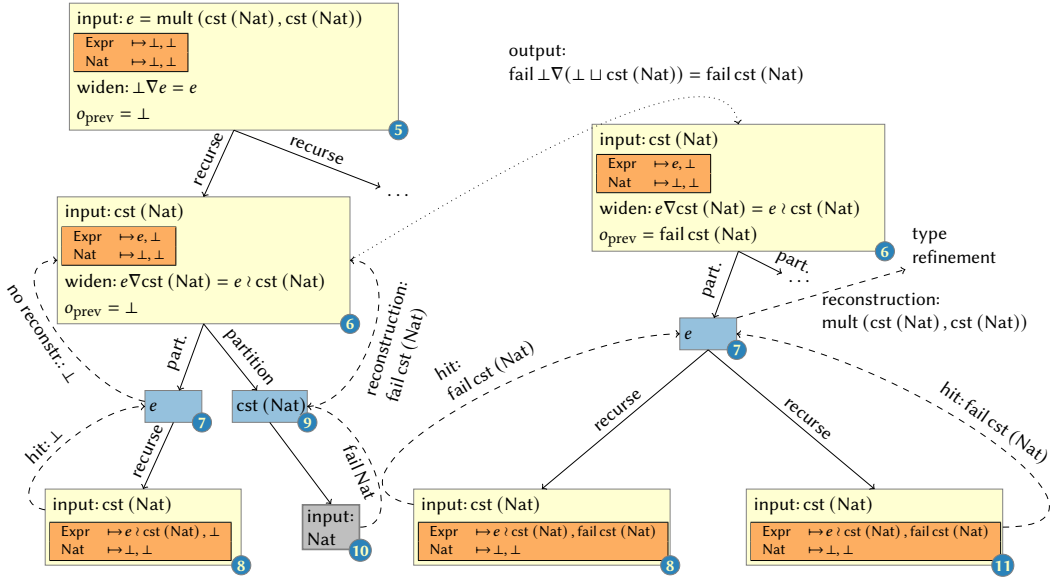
input: $e$ = mult (cst (Nat) , cst (Nat))

| Expr | $\mapsto \bot, \bot$ |
|---|---|
| Nat | $\mapsto \bot, \bot$ |

widen: $\bot \nabla e = e$

$o_{\text{prev}} = \bot$

5

recurse

recurse

. . .

output:
fail $\bot \nabla (\bot \sqcup$ cst (Nat)) = fail cst (Nat)

input: cst (Nat)

| Expr | $\mapsto e, \bot$ |
|---|---|
| Nat | $\mapsto \bot, \bot$ |

widen: $e \nabla$cst (Nat) = $e \wr$ cst (Nat)

$o_{\text{prev}}$ = fail cst (Nat)

6

type refinement

part.

part.

. . .

reconstruction:
mult (cst (Nat) , cst (Nat))

input: cst (Nat)

| Expr | $\mapsto e, \bot$ |
|---|---|
| Nat | $\mapsto \bot, \bot$ |

widen: $e \nabla$cst (Nat) = $e \wr$ cst (Nat)

$o_{\text{prev}} = \bot$

6

no reconstr.: $\bot$

reconstruction:
fail cst (Nat)

part.

partition

$e$ 7

cst (Nat) 9

hit: $\bot$

recurse

fail Nat

hit:
fail cst (Nat)

$e$ 7

recurse

recurse

hit: fail cst (Nat)

input: cst (Nat)

| Expr | $\mapsto e \wr$ cst (Nat) , $\bot$ |
|---|---|
| Nat | $\mapsto \bot, \bot$ |

8

input:
Nat
10

input: cst (Nat)

| Expr | $\mapsto e \wr$ cst (Nat) , fail cst (Nat) |
|---|---|
| Nat | $\mapsto \bot, \bot$ |

8

input: cst (Nat)

| Expr | $\mapsto e \wr$ cst (Nat) , fail cst (Nat) |
|---|---|
| Nat | $\mapsto \bot, \bot$ |

11